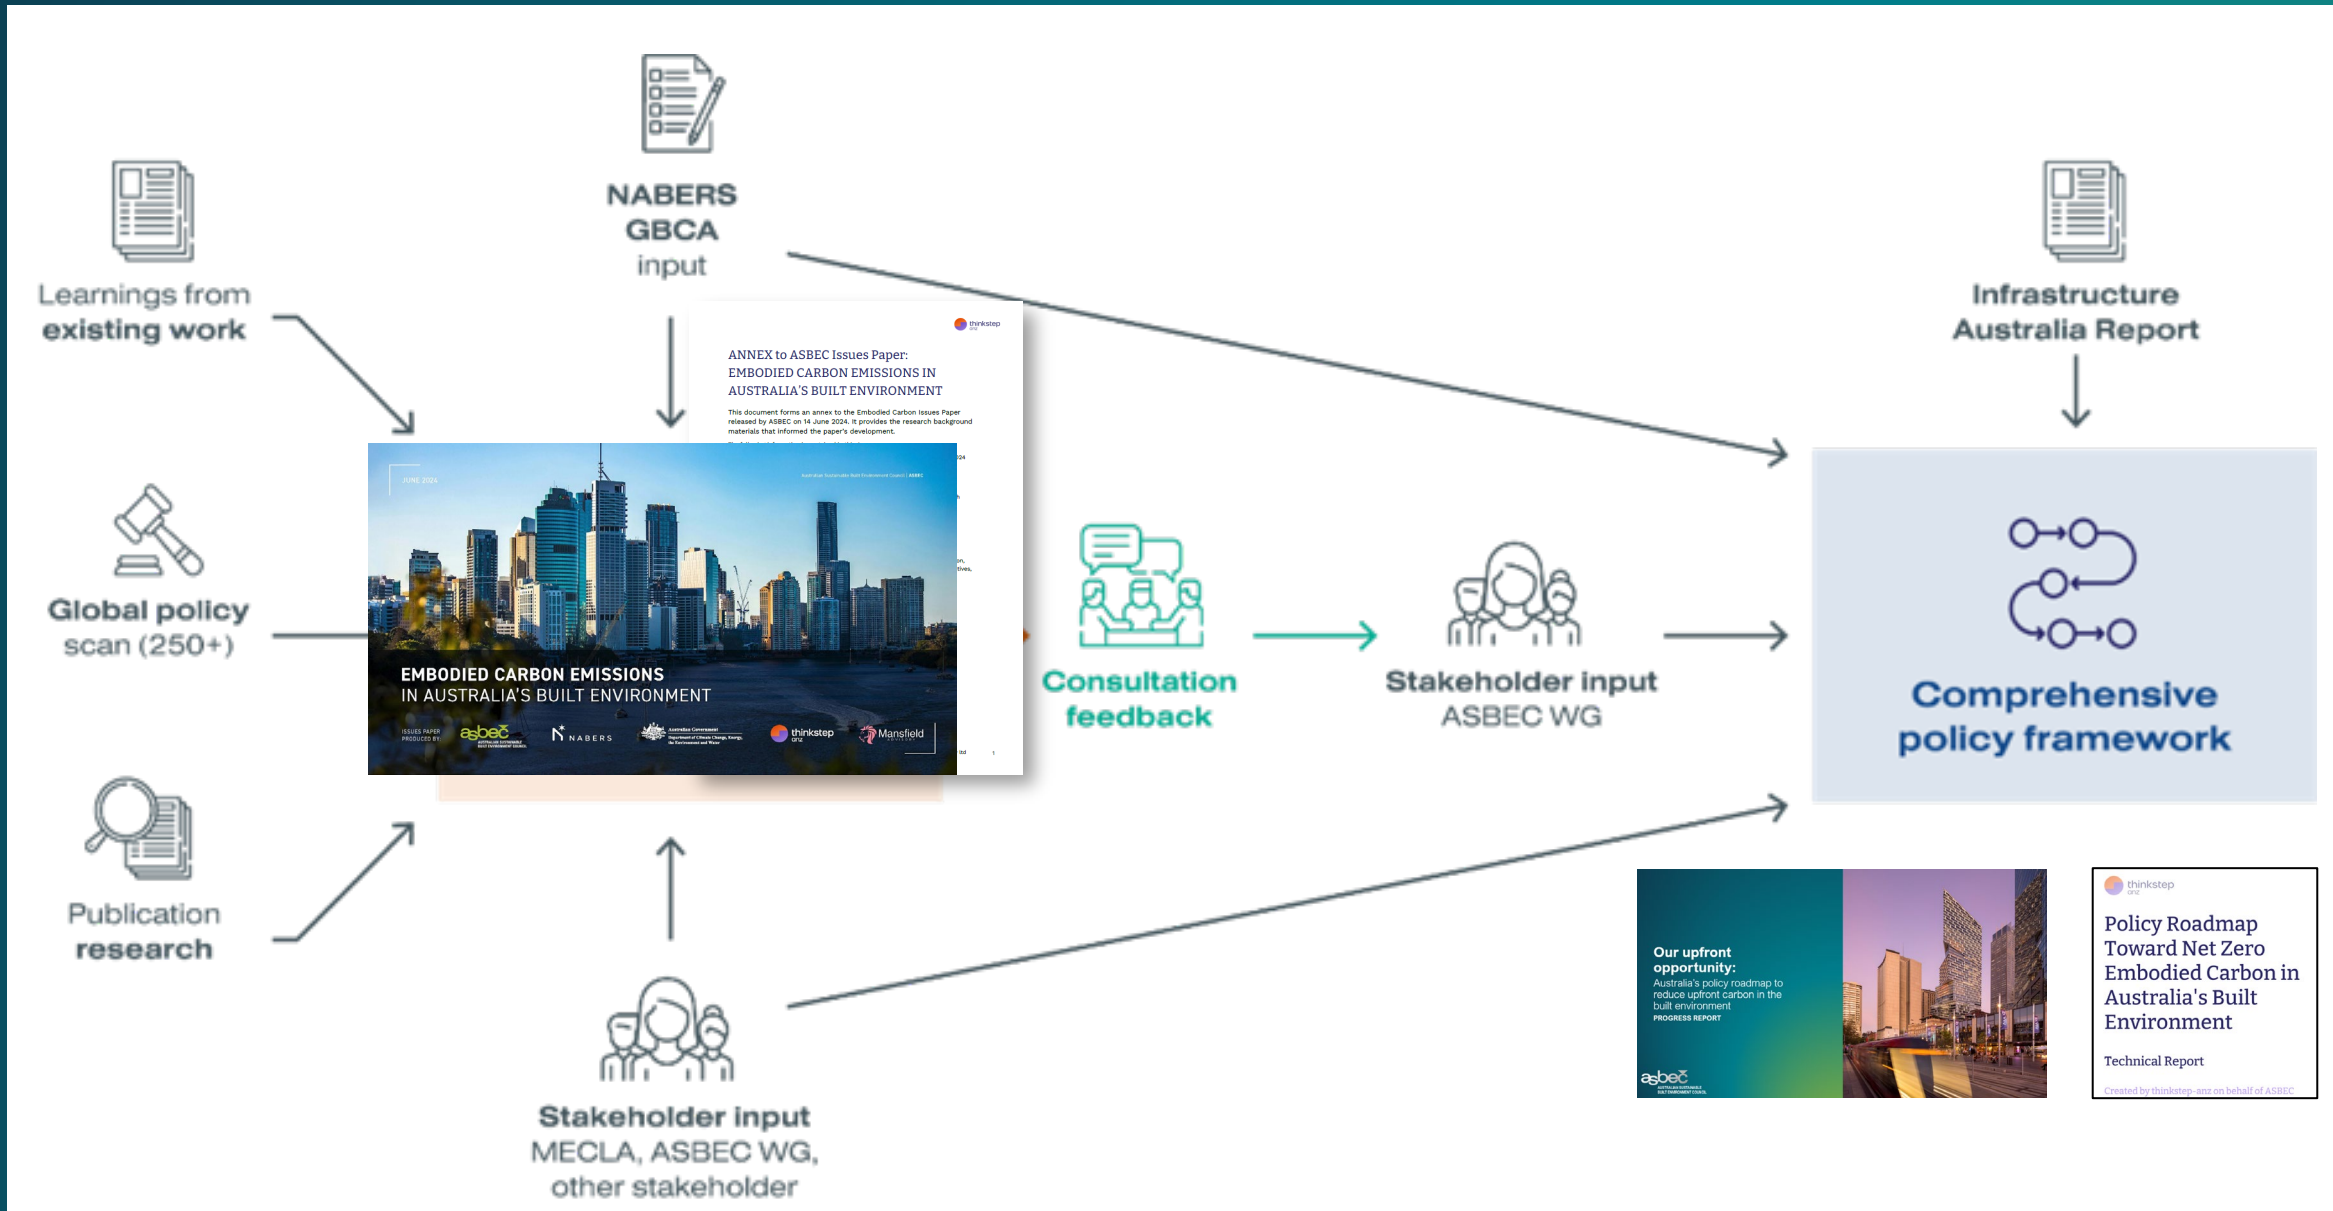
NABERS
GBCA
input

Learnings from existing work

Infrastructure Australia Report

thinkstep anz

ANNEX to ASBEC Issues Paper: EMBODIED CARBON EMISSIONS IN AUSTRALIA'S BUILT ENVIRONMENT

This document forms an annex to the Embodied Carbon Issues Paper released by ASBEC on 14 June 2024. It provides the research background materials that informed the paper's development.

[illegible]

JUNE 2024

Australian Sustainable Built Environment Council | ASBEC

Global policy scan (250+)

EMBODIED CARBON EMISSIONS
IN AUSTRALIA'S BUILT ENVIRONMENT

ISSUES PAPER PRODUCED BY asbec AUSTRALIAN SUSTAINABLE BUILT ENVIRONMENT COUNCIL

NABERS

Australian Government Department of Climate Change, Energy, the Environment and Water

thinkstep anz

Mansfield

Consultation feedback

Stakeholder input
ASBEC WG

Comprehensive policy framework

Publication research

Stakeholder input
MECLA, ASBEC WG, other stakeholder

Our upfront opportunity:
Australia's policy roadmap to reduce upfront carbon in the built environment
PROGRESS REPORT

asbec AUSTRALIAN SUSTAINABLE BUILT ENVIRONMENT COUNCIL

thinkstep anz

Policy Roadmap Toward Net Zero Embodied Carbon in Australia's Built Environment

Technical Report

Created by thinkstep-anz on behalf of ASBEC